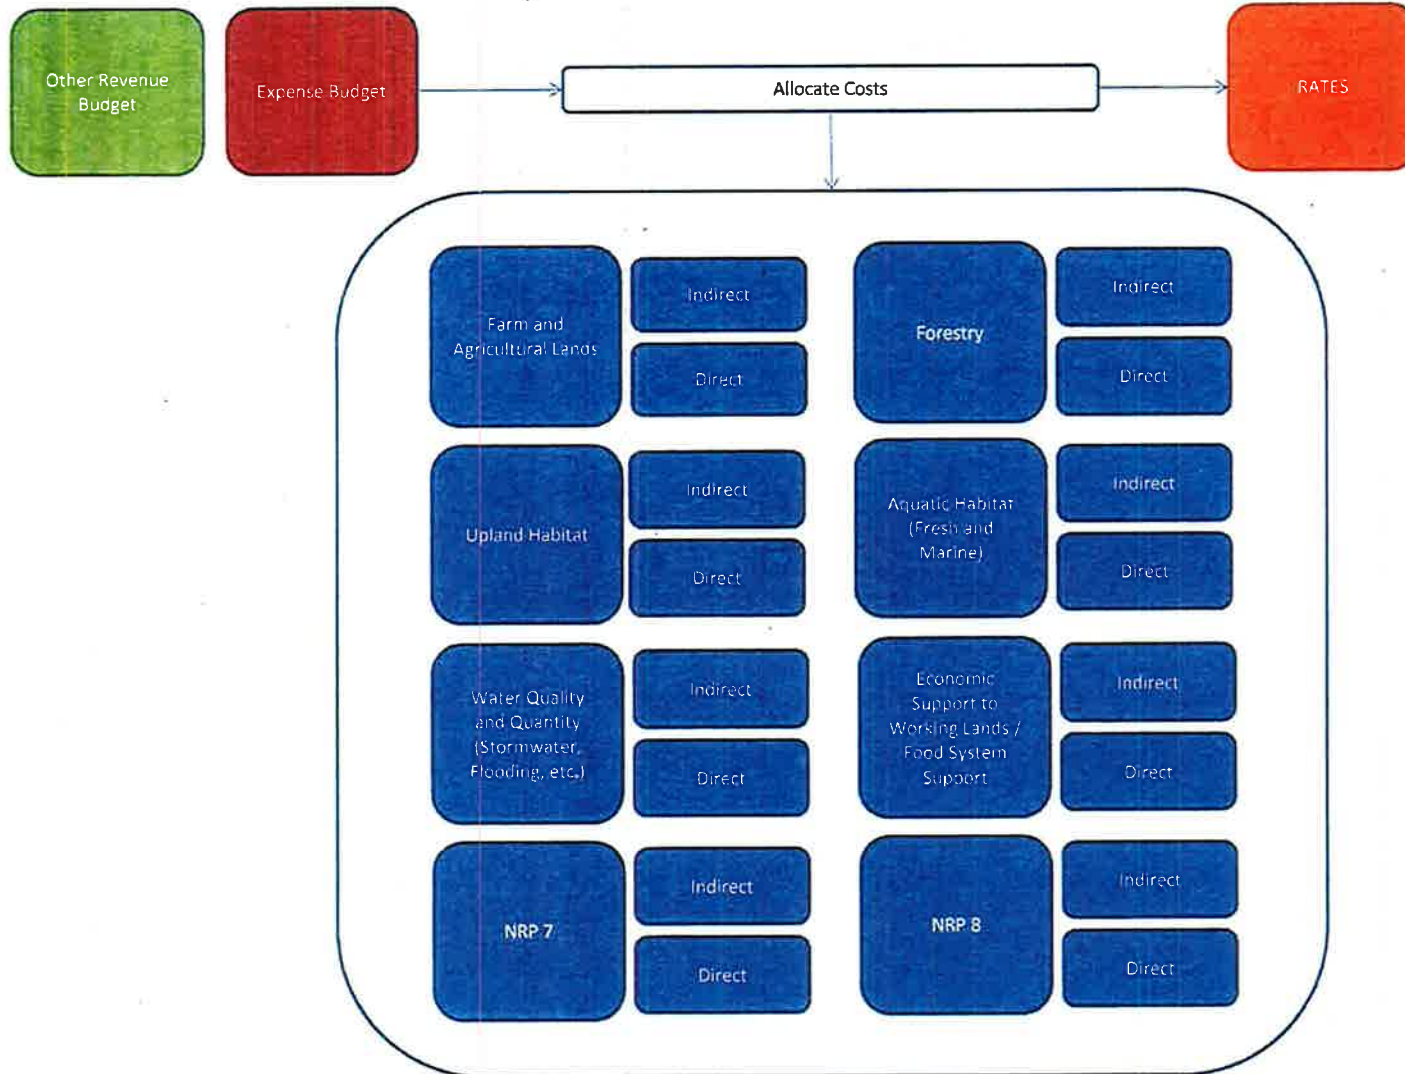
Other Revenue Budget

Expense Budget

Allocate Costs

RATES

Farm and Agricultural Lands

Indirect

Direct

Forestry

Indirect

Direct

Upland Habitat

Indirect

Direct

Aquatic Habitat (Fresh and Marine)

Indirect

Direct

Water Quality and Quantity (Stormwater, Flooding, etc.)

Indirect

Direct

Economic Support to Working Lands / Food System Support

Indirect

Direct

NRP 7

Indirect

Direct

NRP 8

Indirect

Direct